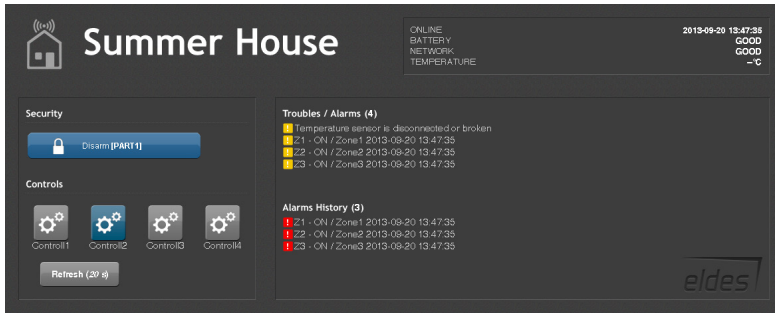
Summer House

| | |
|---|---|
| ONLINE | 2013-09-20 13:47:35 |
| BATTERY | GOOD |
| NETWORK | GOOD |
| TEMPERATURE | --°C |

Security

Disarm [PART1]

Controls

Controll1 Controll2 Controll3 Controll4

Refresh (20 s)

Troubles / Alarms (4)

! Temperature sensor is disconnected or broken
! Z1 - ON / Zone1 2013-09-20 13:47:35
! Z2 - ON / Zone2 2013-09-20 13:47:35
! Z3 - ON / Zone3 2013-09-20 13:47:35

Alarms History (3)

! Z1 - ON / Zone1 2013-09-20 13:47:35
! Z2 - ON / Zone2 2013-09-20 13:47:35
! Z3 - ON / Zone3 2013-09-20 13:47:35

eldes